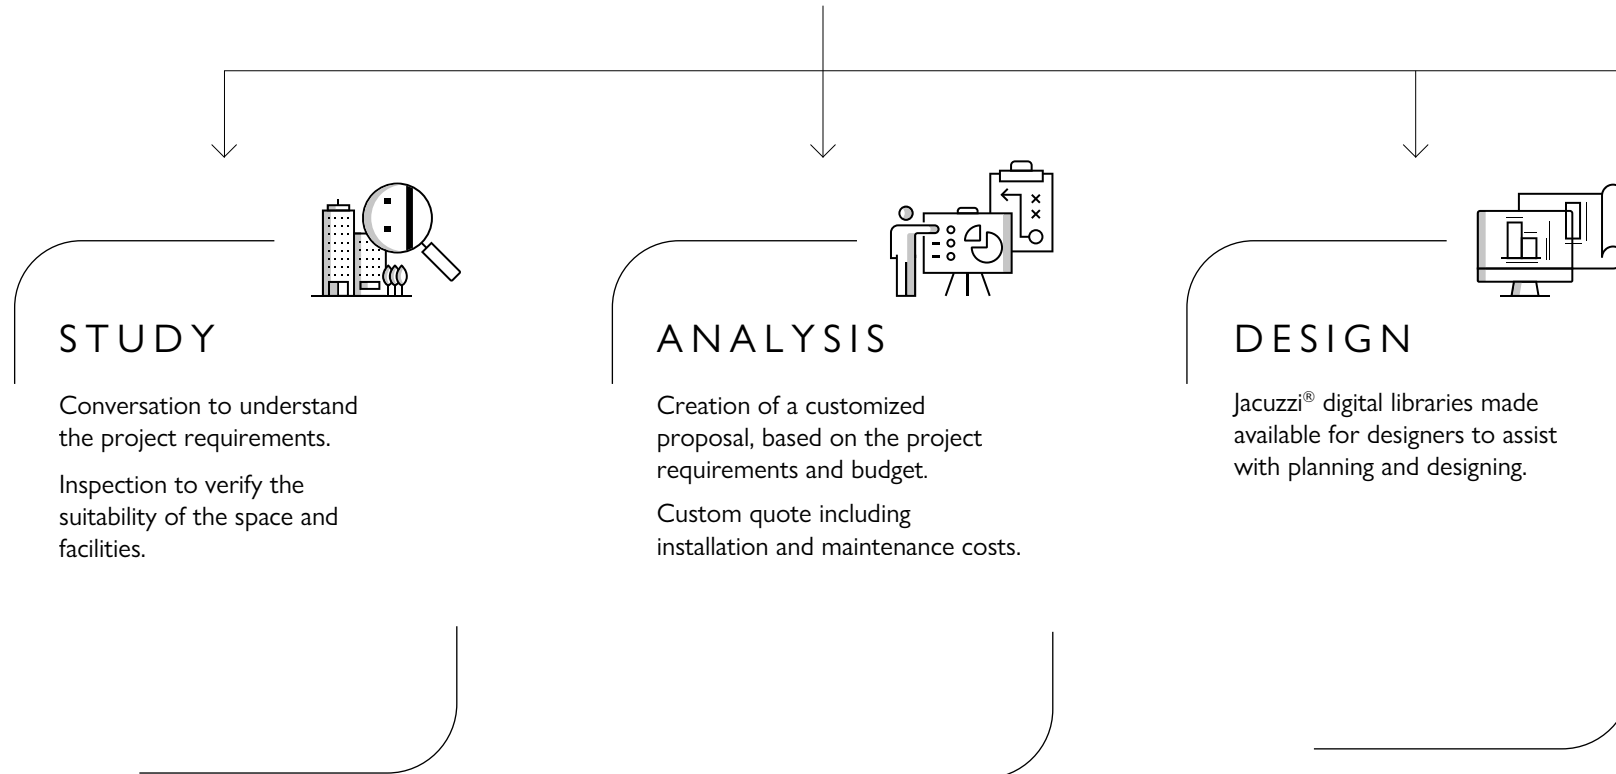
STUDY

Conversation to understand the project requirements.

Inspection to verify the suitability of the space and facilities.

ANALYSIS

Creation of a customized proposal, based on the project requirements and budget.

Custom quote including installation and maintenance costs.

DESIGN

Jacuzzi® digital libraries made available for designers to assist with planning and designing.